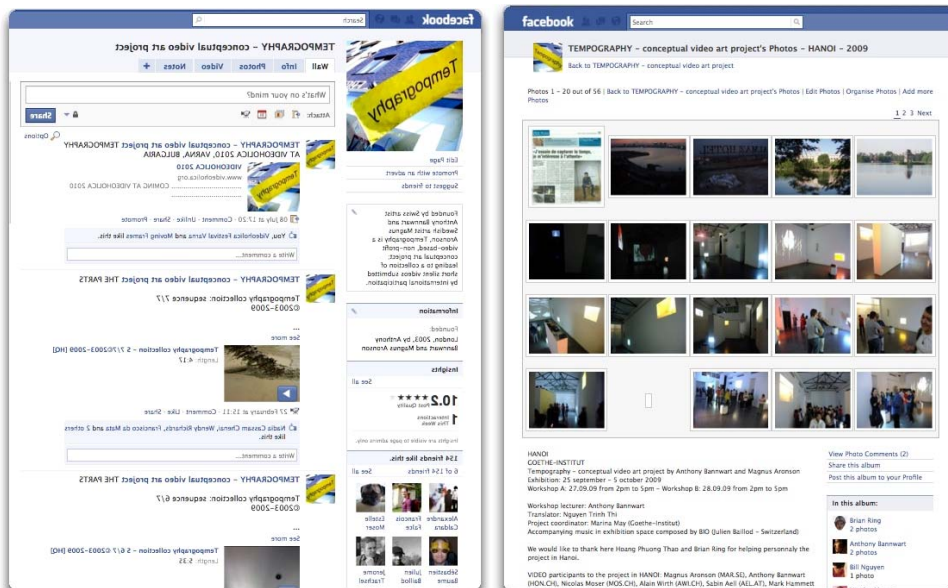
facebook
Search

TEMPOGRAPHY – conceptual video art project

Wall | Info | Photos | Video | Notes | +

What's on your mind?

Attach: Share

Options

TEMPOGRAPHY – conceptual video art project TEMPOGRAPHY AT VIDEOHOLICA 2010, VARNA, BULGARIA

VIDEOHOLICA 2010
www.videoholica.org
.......... COMING AT VIDEOHOLICA 2010

08 July at 17:20 · Comment · Unlike · Share · Promote

You, Videoholica Festival Varna and Moving Frames like this.

Write a comment...

TEMPOGRAPHY – conceptual video art project THE PARTS

Temporgraphy collection: sequence 7/7
©2003–2009

...
See more

Tempography collection - 5 7/7©2003–2009 [HQ]
Length: 4:17

27 February at 15:11 · Comment · Like · Share

Nadia Cassan Chenai, Wendy Richards, Francisco da Mata and 2 others like this.

Write a comment...

TEMPOGRAPHY – conceptual video art project THE PARTS

Temporgraphy collection: sequence 6/7
©2003–2009

...
See more

Tempography collection - 5 6/7 ©2003–2009 [HQ]
Length: 5:35

Tempography

Edit Page
Promote with an advert
Suggest to friends

Founded by Swiss artist Anthony Bannwart and Swedish artist Magnus Aronson, Tempography is a video-based, non-profit conceptual art project leading to a collection of short silent videos submitted by international participation.

Information

Founded:
London, 2003, by Anthony Bannwart and Magnus Aronson

Insights
See all

10.2 Post Quality
1 Interactions This Week

Insights are visible to page admins only.

154 friends like this.
6 of 154 friends See all

Alexandre Caldara
Francois Falke
Estelle Moser
Sébastien Baume
Julien Baillod
Jerome Festival

facebook
Search

TEMPOGRAPHY – conceptual video art project's Photos – HANOI – 2009
Back to TEMPOGRAPHY – conceptual video art project

Photos 1 - 20 out of 56 | Back to TEMPOGRAPHY – conceptual video art project's Photos | Edit Photos | Organise Photos | Add more Photos

1 2 3 Next

HANOI
GOETHE-INSTITUT
Tempography – conceptual video art project by Anthony Bannwart and Magnus Aronson
Exhibition: 25 september – 5 october 2009
Workshop A: 27.09.09 from 2pm to 5pm – Workshop B: 28.09.09 from 2pm to 5pm

Workshop lecturer: Anthony Bannwart
Translator: Nguyen Trinh Thi
Project coordinator: Marina May (Goethe-Institut)
Accompanying music in exhibition space composed by BIO (Julien Baillod – Switzerland)

We would like to thank here Hoang Phuong Thao and Brian Ring for helping personnaly the project in Hanoi.

VIDEO participants to the project in HANOI: Magnus Aronson (MAR.SE), Anthony Bannwart (HON.CH), Nicolas Moser (MOS.CH), Alain Wirth (AWI.CH), Sabin Aell (AEL.AT), Mark Hammett

View Photo Comments (2)
Share this album
Post this album to your Profile

In this album:
Brian Ring
2 photos
Anthony Bannwart
2 photos
Bill Nguyen
1 photo